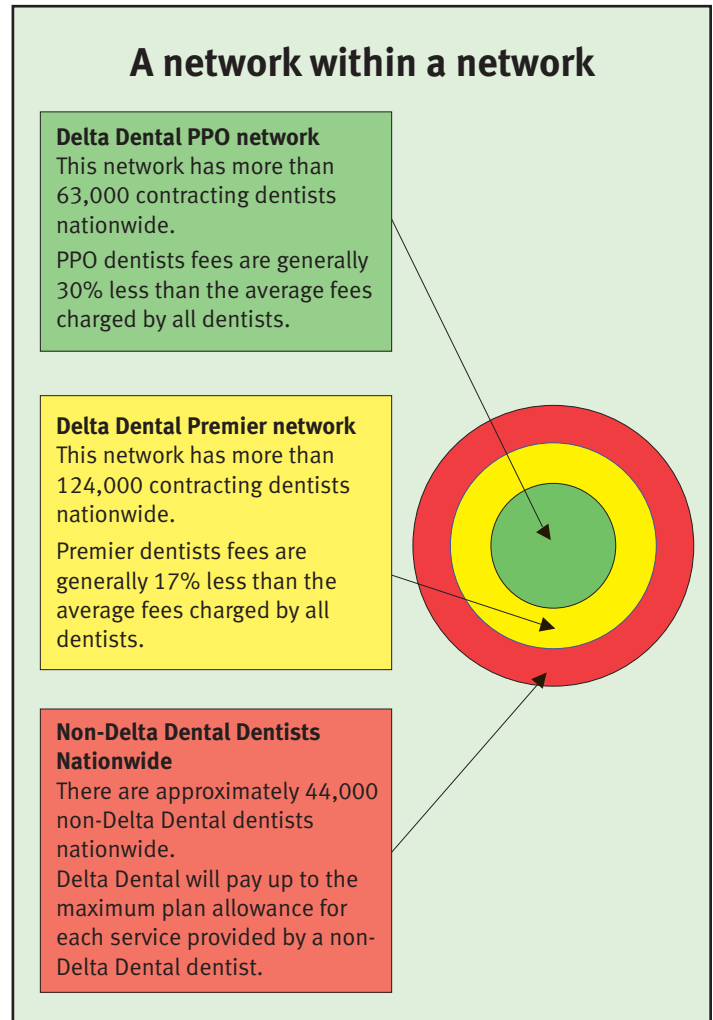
A network within a network

Delta Dental PPO network
This network has more than 63,000 contracting dentists nationwide.

PPO dentists fees are generally 30% less than the average fees charged by all dentists.

Delta Dental Premier network
This network has more than 124,000 contracting dentists nationwide.

Premier dentists fees are generally 17% less than the average fees charged by all dentists.

Non-Delta Dental Dentists Nationwide
There are approximately 44,000 non-Delta Dental dentists nationwide.
Delta Dental will pay up to the maximum plan allowance for each service provided by a non-Delta Dental dentist.